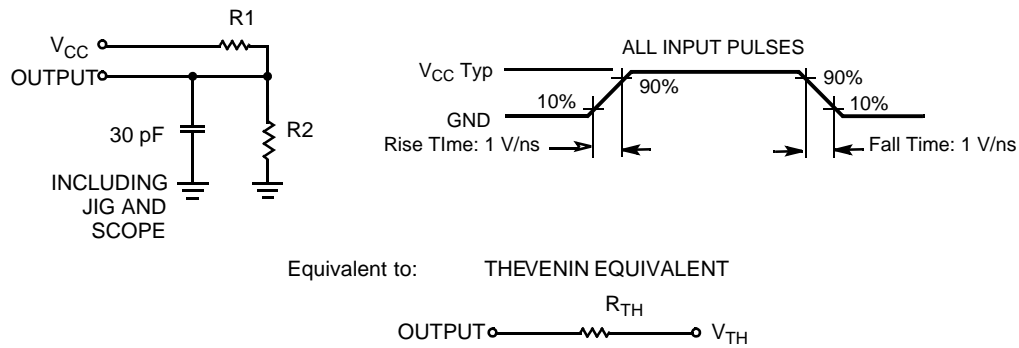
R1

$V_{CC}$

OUTPUT

30 pF

R2

INCLUDING JIG AND SCOPE

ALL INPUT PULSES

$V_{CC}$ Typ

GND

10%

90%

90%

10%

Rise TIme: 1 V/ns

Fall Time: 1 V/ns

Equivalent to:

THEVENIN EQUIVALENT

$R_{TH}$

OUTPUT

$V_{TH}$